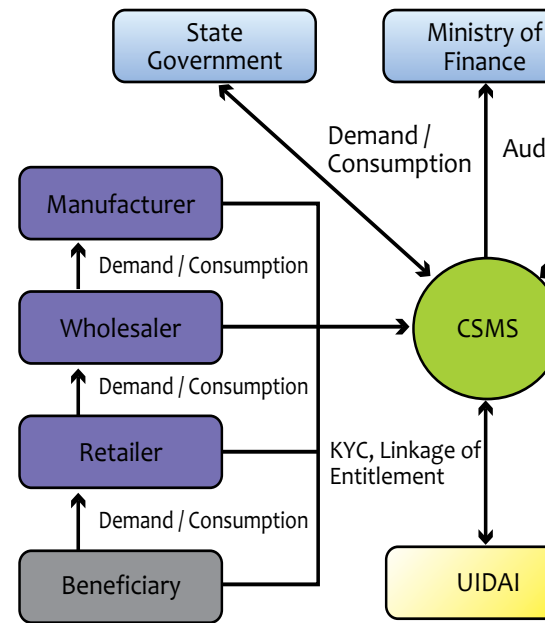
State Government

Ministry of Finance

Demand / Consumption

Aud

Manufacturer

Demand / Consumption

Wholesaler

CSMS

Demand / Consumption

Retailer

KYC, Linkage of Entitlement

Demand / Consumption

Beneficiary

UIDAI